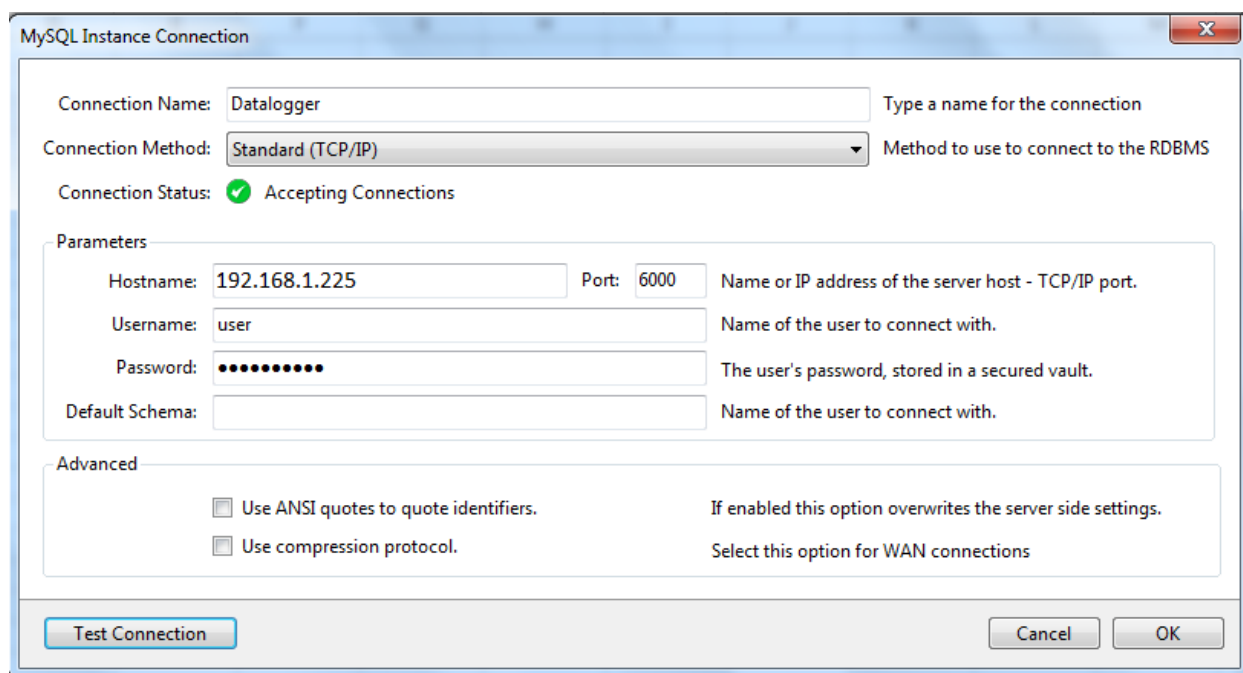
MySQL Instance Connection

Connection Name: Datalogger
Type a name for the connection

Connection Method: Standard (TCP/IP)
Method to use to connect to the RDBMS

Connection Status: Accepting Connections

Parameters

Hostname: 192.168.1.225 Port: 6000
Name or IP address of the server host - TCP/IP port.

Username: user
Name of the user to connect with.

Password: •••••••••••
The user's password, stored in a secured vault.

Default Schema:
Name of the user to connect with.

Advanced

Use ANSI quotes to quote identifiers.
If enabled this option overwrites the server side settings.

Use compression protocol.
Select this option for WAN connections

Test Connection

Cancel

OK